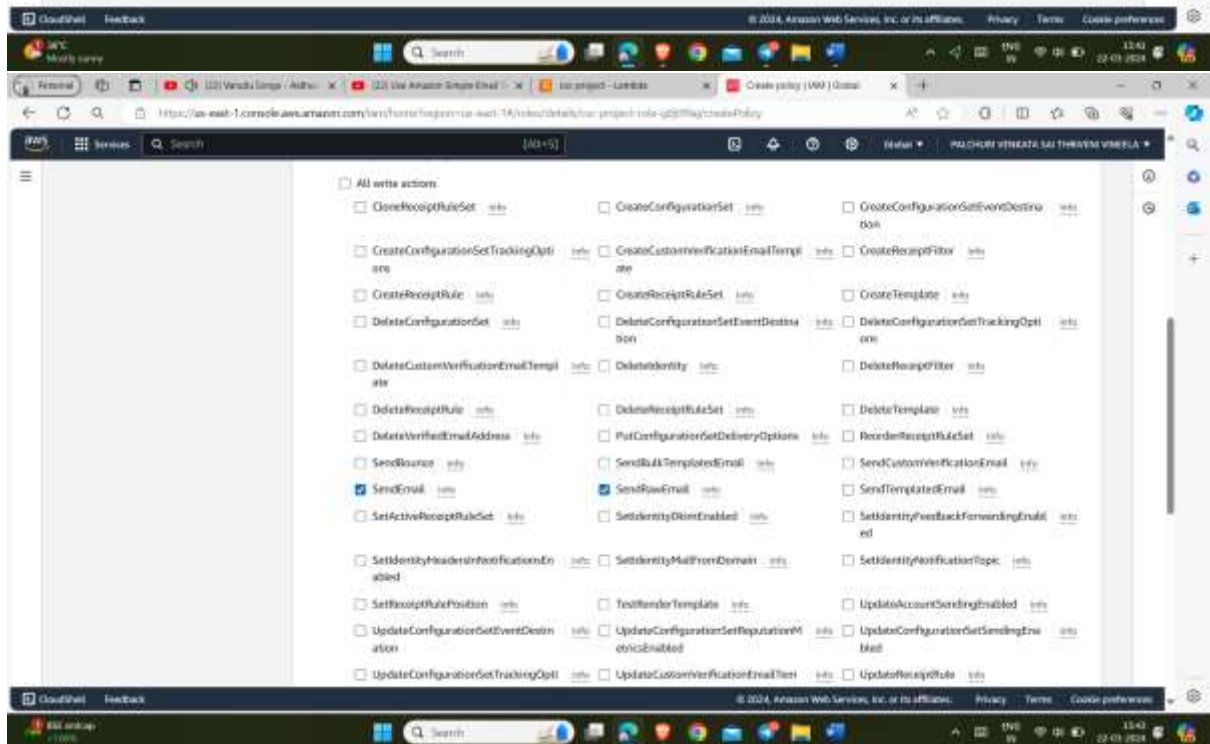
CloudShell Feedback © 2024, Amazon Web Services, Inc. or its affiliates. Privacy Terms Cookie preferences

34°C Mostly sunny

Search

ENG IN 13:42 22-03-2024

Personal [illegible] Use Amazon Simple Email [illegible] csc project - Lambda Create policy | IAM | Global

https://us-east-1.console.aws.amazon.com/iam/home?region=us-east-1#/roles/details/csc-project-role-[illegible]/createPolicy

aws Services Search [Alt+S] Global PALCHURI VENKATA SAI THRIVENI VINEELA

All write actions

CloneReceiptRuleSet Info
CreateConfigurationSet Info
CreateConfigurationSetEventDestination Info
CreateConfigurationSetTrackingOptions Info
CreateCustomVerificationEmailTemplate Info
CreateReceiptFilter Info
CreateReceiptRule Info
CreateReceiptRuleSet Info
CreateTemplate Info
DeleteConfigurationSet Info
DeleteConfigurationSetEventDestination Info
DeleteConfigurationSetTrackingOptions Info
DeleteCustomVerificationEmailTemplate Info
DeleteIdentity Info
DeleteReceiptFilter Info
DeleteReceiptRule Info
DeleteReceiptRuleSet Info
DeleteTemplate Info
DeleteVerifiedEmailAddress Info
PutConfigurationSetDeliveryOptions Info
ReorderReceiptRuleSet Info
SendBounce Info
SendBulkTemplatedEmail Info
SendCustomVerificationEmail Info
SendEmail Info
SendRawEmail Info
SendTemplatedEmail Info
SetActiveReceiptRuleSet Info
SetIdentityDkimEnabled Info
SetIdentityFeedbackForwardingEnabled Info
SetIdentityHeadersInNotificationsEnabled Info
SetIdentityMailFromDomain Info
SetIdentityNotificationTopic Info
SetReceiptRulePosition Info
TestRenderTemplate Info
UpdateAccountSendingEnabled Info
UpdateConfigurationSetEventDestination Info
UpdateConfigurationSetReputationMetricsEnabled Info
UpdateConfigurationSetSendingEnabled Info
UpdateConfigurationSetTrackingOpti Info
UpdateCustomVerificationEmailTem Info
UpdateReceiptRule Info

CloudShell Feedback © 2024, Amazon Web Services, Inc. or its affiliates. Privacy Terms Cookie preferences

BSE smlcap +1.00%

Search

ENG IN 13:42 22-03-2024